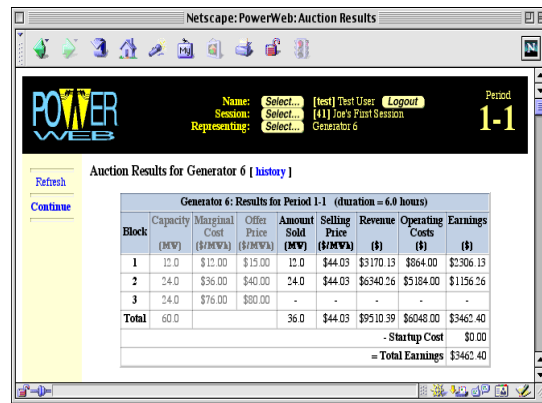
Netscape: PowerWeb: Auction Results

POWER WEB

Name: Select... [test] Test User Logout
Session: Select... [41] Joe's First Session
Representing: Select... Generator 6

Period
1-1

Refresh

Continue

Auction Results for Generator 6 [ history ]

| Generator 6: Results for Period 1-1 (duration = 6.0 hours) | | | | | | | | |
|---|---|---|---|---|---|---|---|---|
| Block | Capacity (MW) | Marginal Cost (\$/MWh) | Offer Price (\$/MWh) | Amount Sold (MW) | Selling Price (\$/MWh) | Revenue (\$) | Operating Costs (\$) | Earnings (\$) |
| 1 | 12.0 | \$12.00 | \$15.00 | 12.0 | \$44.03 | \$3170.13 | \$864.00 | \$2306.13 |
| 2 | 24.0 | \$36.00 | \$40.00 | 24.0 | \$44.03 | \$6340.26 | \$5184.00 | \$1156.26 |
| 3 | 24.0 | \$76.00 | \$80.00 | - | - | - | - | - |
| Total | 60.0 | | | 36.0 | \$44.03 | \$9510.39 | \$6048.00 | \$3462.40 |
| | | | | | | | - Startup Cost | \$0.00 |
| | | | | | | | = Total Earnings | \$3462.40 |